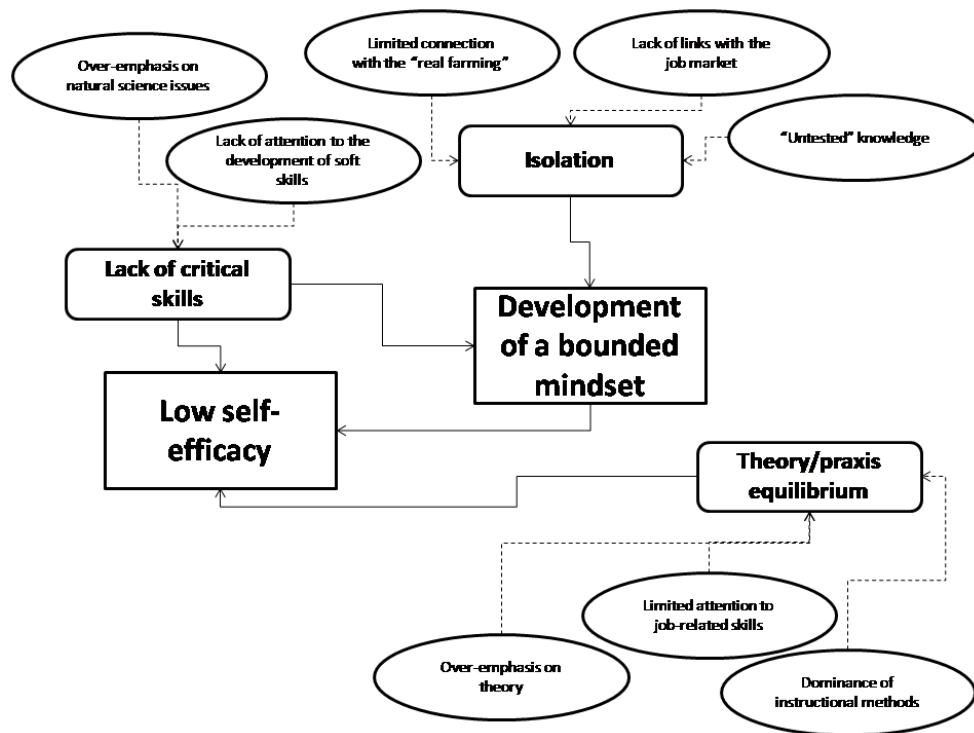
Over-emphasis on natural science issues

Limited connection with the "real farming"

Lack of links with the job market

Lack of attention to the development of soft skills

Isolation

"Untested" knowledge

Lack of critical skills

Development of a bounded mindset

Low self-efficacy

Theory/praxis equilibrium

Limited attention to job-related skills

Over-emphasis on theory

Dominance of instructional methods